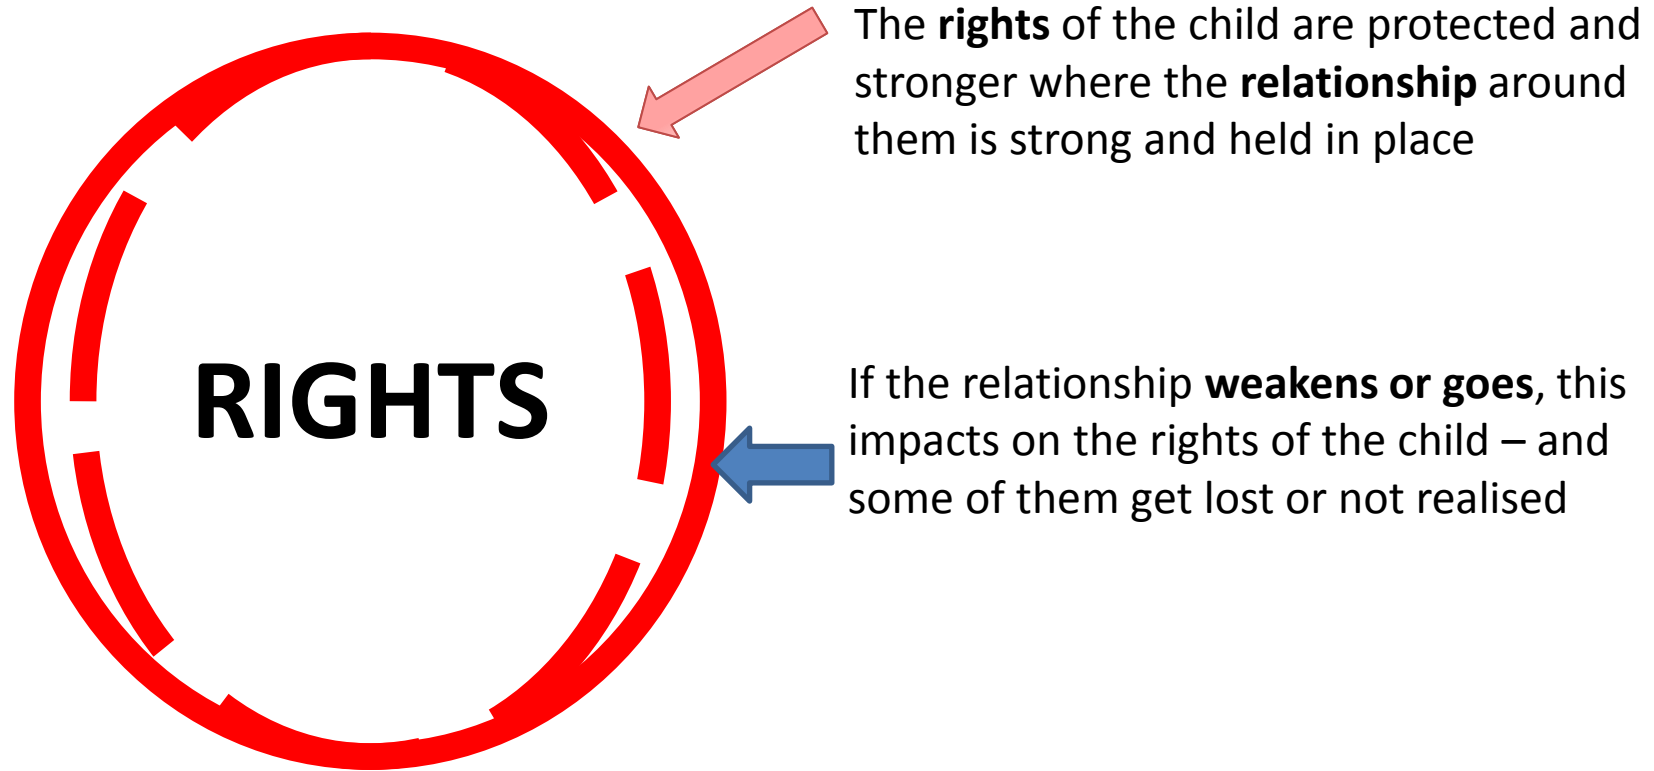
RIGHTS

The rights of the child are protected and stronger where the relationship around them is strong and held in place

If the relationship weakens or goes, this impacts on the rights of the child – and some of them get lost or not realised